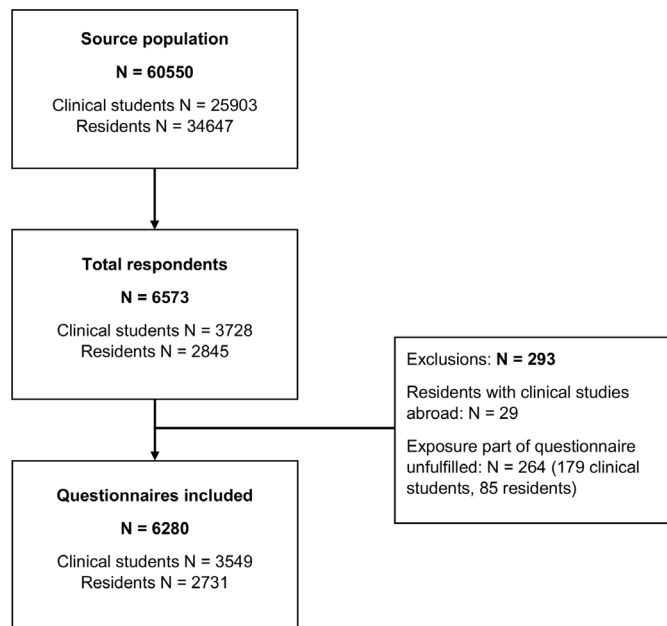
**Source population**

**N = 60550**

Clinical students N = 25903
Residents N = 34647

**Total respondents**

**N = 6573**

Clinical students N = 3728
Residents N = 2845

Exclusions: **N = 293**

Residents with clinical studies abroad: N = 29

Exposure part of questionnaire unfulfilled: N = 264 (179 clinical students, 85 residents)

**Questionnaires included**

**N = 6280**

Clinical students N = 3549
Residents N = 2731